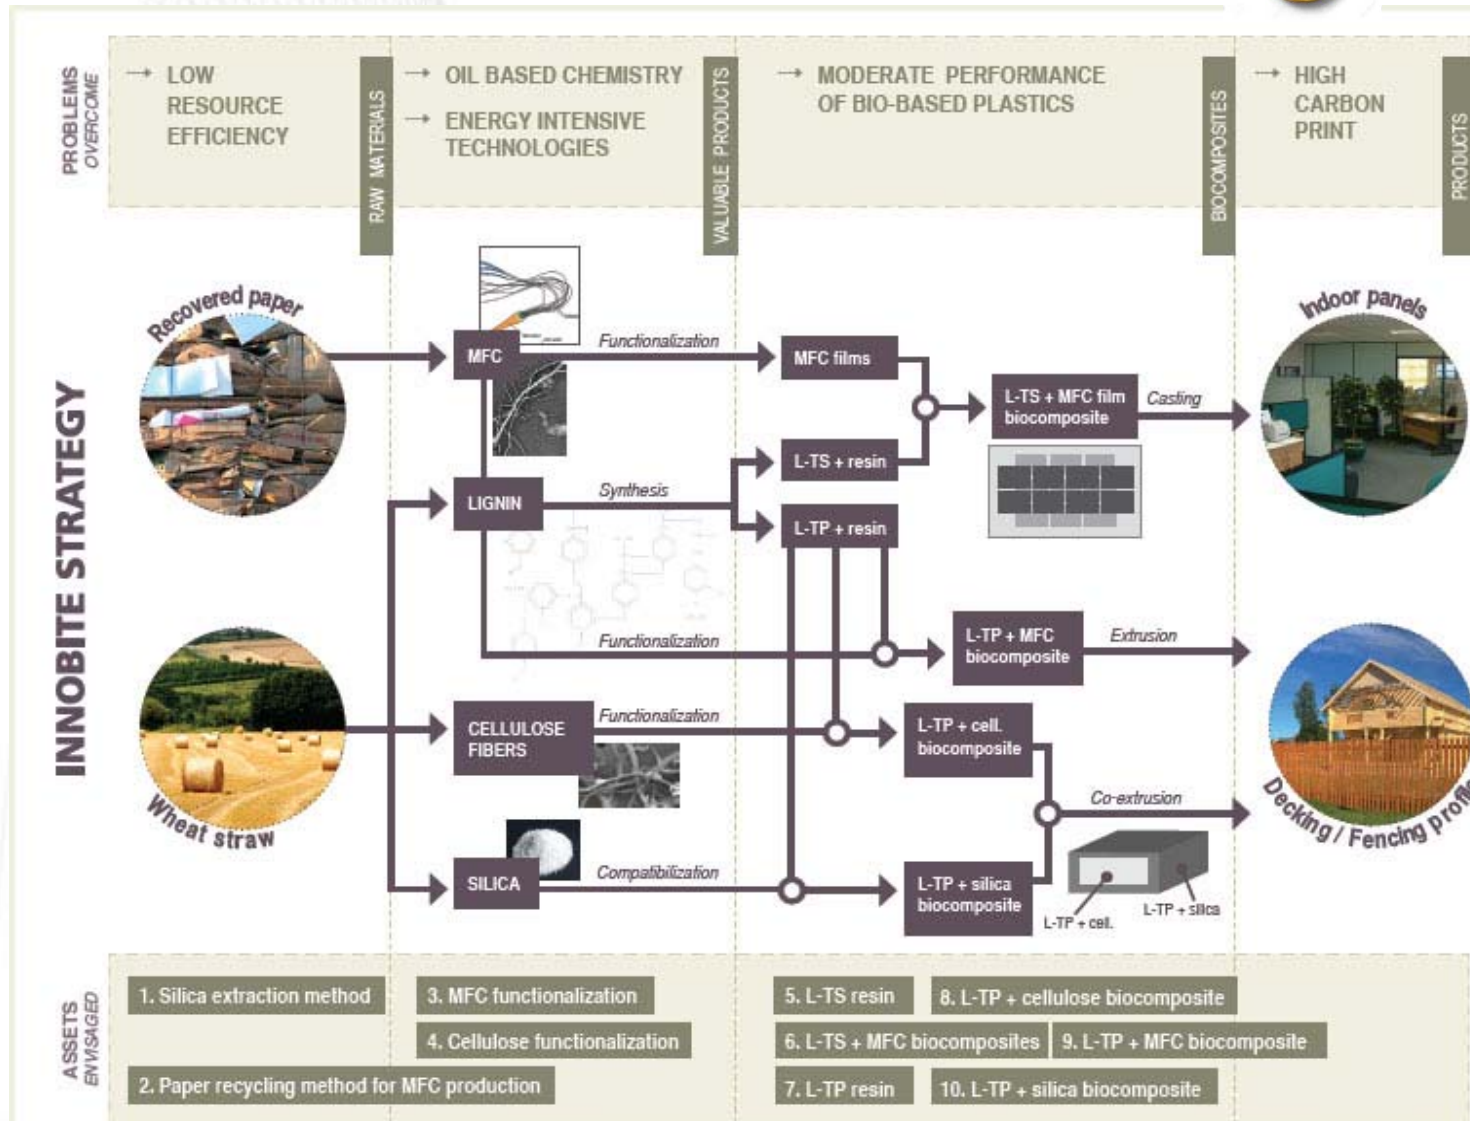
PROBLEMS OVERCOME

→ LOW RESOURCE EFFICIENCY

RAW MATERIALS

→ OIL BASED CHEMISTRY

→ ENERGY INTENSIVE TECHNOLOGIES

VALUABLE PRODUCTS

→ MODERATE PERFORMANCE OF BIO-BASED PLASTICS

BIOCOMPOSITES

→ HIGH CARBON PRINT

PRODUCTS

INNOBITE STRATEGY

Recovered paper

MFC

Functionalization

MFC films

L-TS + MFC film biocomposite

Casting

Indoor panels

LIGNIN

Synthesis

L-TS + resin

L-TP + resin

Functionalization

L-TP + MFC biocomposite

Extrusion

Wheat straw

CELLULOSE FIBERS

Functionalization

L-TP + cell. biocomposite

Co-extrusion

Decking / Fencing prof

SILICA

Compatibilization

L-TP + silica biocomposite

L-TP + cell.

L-TP + silica

ASSETS ENVISAGED

1. Silica extraction method

2. Paper recycling method for MFC production

3. MFC functionalization

4. Cellulose functionalization

5. L-TS resin

6. L-TS + MFC biocomposites

7. L-TP resin

8. L-TP + cellulose biocomposite

9. L-TP + MFC biocomposite

10. L-TP + silica biocomposite